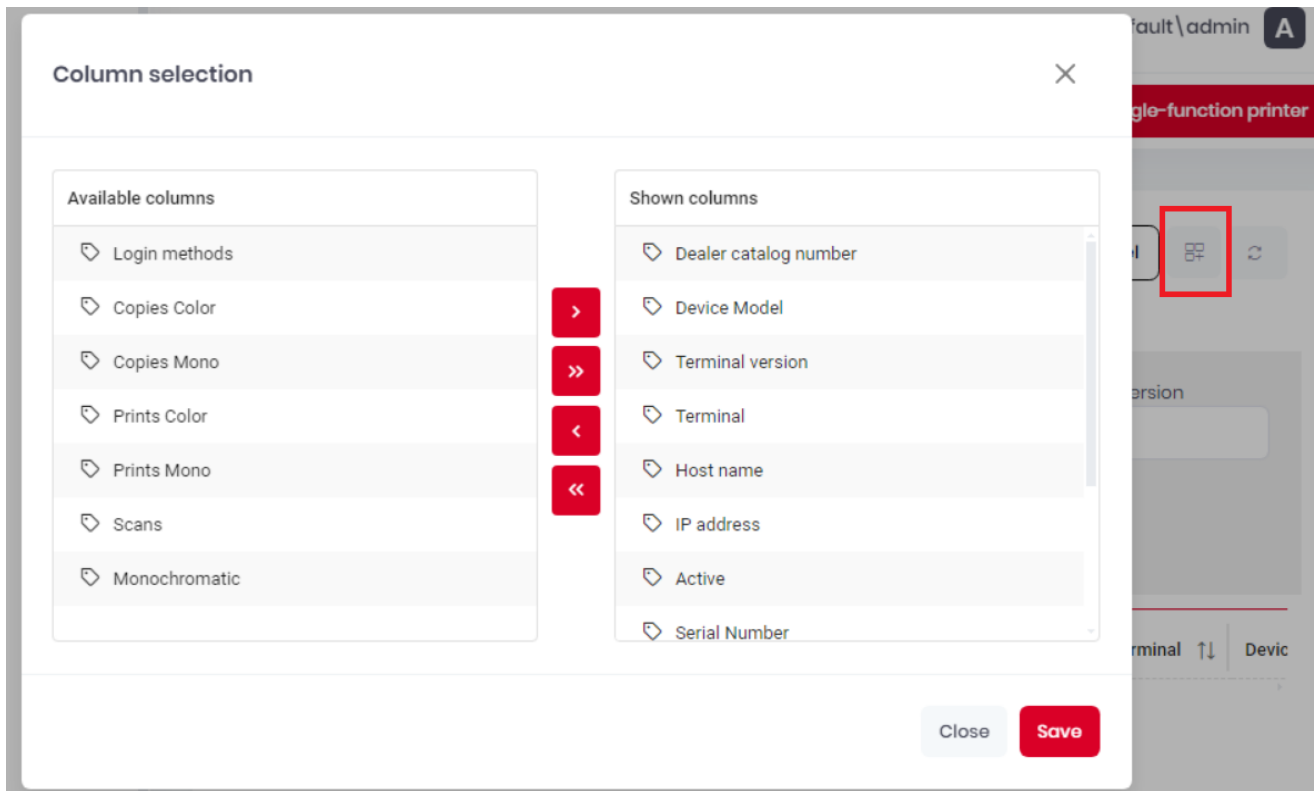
fault\admin A

gle-function printer

Column selection

Available columns

Login methods

Copies Color

Copies Mono

Prints Color

Prints Mono

Scans

Monochromatic

›

»

‹

«

Shown columns

Dealer catalog number

Device Model

Terminal version

Terminal

Host name

IP address

Active

Serial Number

ersion

rminal

Devic

Close

Save